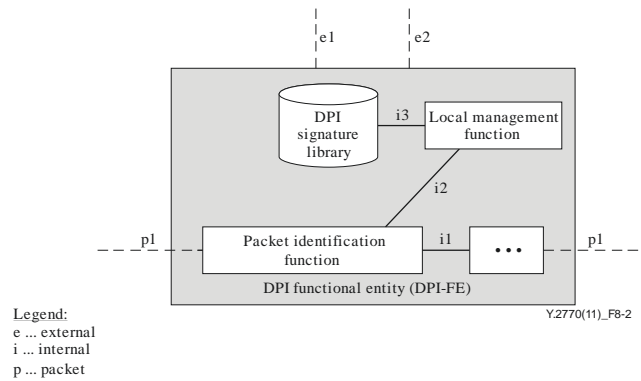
e1

e2

DPI signature library

i3

Local management function

i2

p1

Packet identification function

i1

•••

p1

DPI functional entity (DPI-FE)

Y.2770(11)_F8-2

Legend:
e ... external
i ... internal
p ... packet